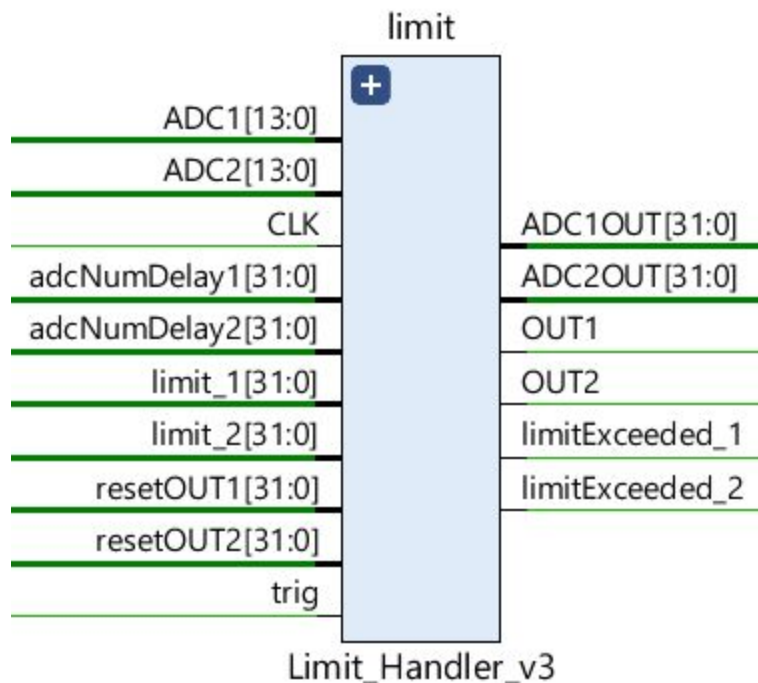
limit

+

ADC1[13:0]
ADC2[13:0]
CLK
adcNumDelay1[31:0]
adcNumDelay2[31:0]
limit_1[31:0]
limit_2[31:0]
resetOUT1[31:0]
resetOUT2[31:0]
trig

ADC1OUT[31:0]
ADC2OUT[31:0]
OUT1
OUT2
limitExceeded_1
limitExceeded_2

Limit_Handler_v3